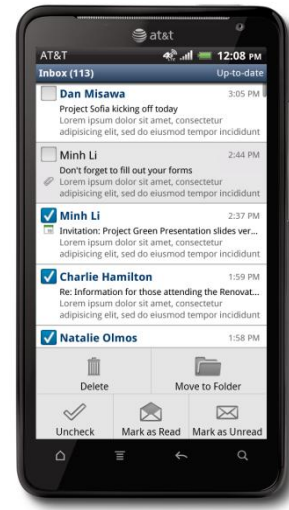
at&t

AT&T 12:08 PM

Inbox (113) Up-to-date

Dan Misawa 3:05 PM
Project Sofia kicking off today
Lorem ipsum dolor sit amet, consectetur adipisicing elit, sed do eiusmod tempor incididunt

Minh Li 2:44 PM
Don't forget to fill out your forms
Lorem ipsum dolor sit amet, consectetur adipisicing elit, sed do eiusmod tempor incididunt

Minh Li 2:37 PM
Invitation: Project Green Presentation slides ver...
Lorem ipsum dolor sit amet, consectetur adipisicing elit, sed do eiusmod tempor incididunt

Charlie Hamilton 1:59 PM
Re: Information for those attending the Renovat...
Lorem ipsum dolor sit amet, consectetur adipisicing elit, sed do eiusmod tempor incididunt

Natalie Olmos 1:58 PM

Delete
Move to Folder
Uncheck
Mark as Read
Mark as Unread